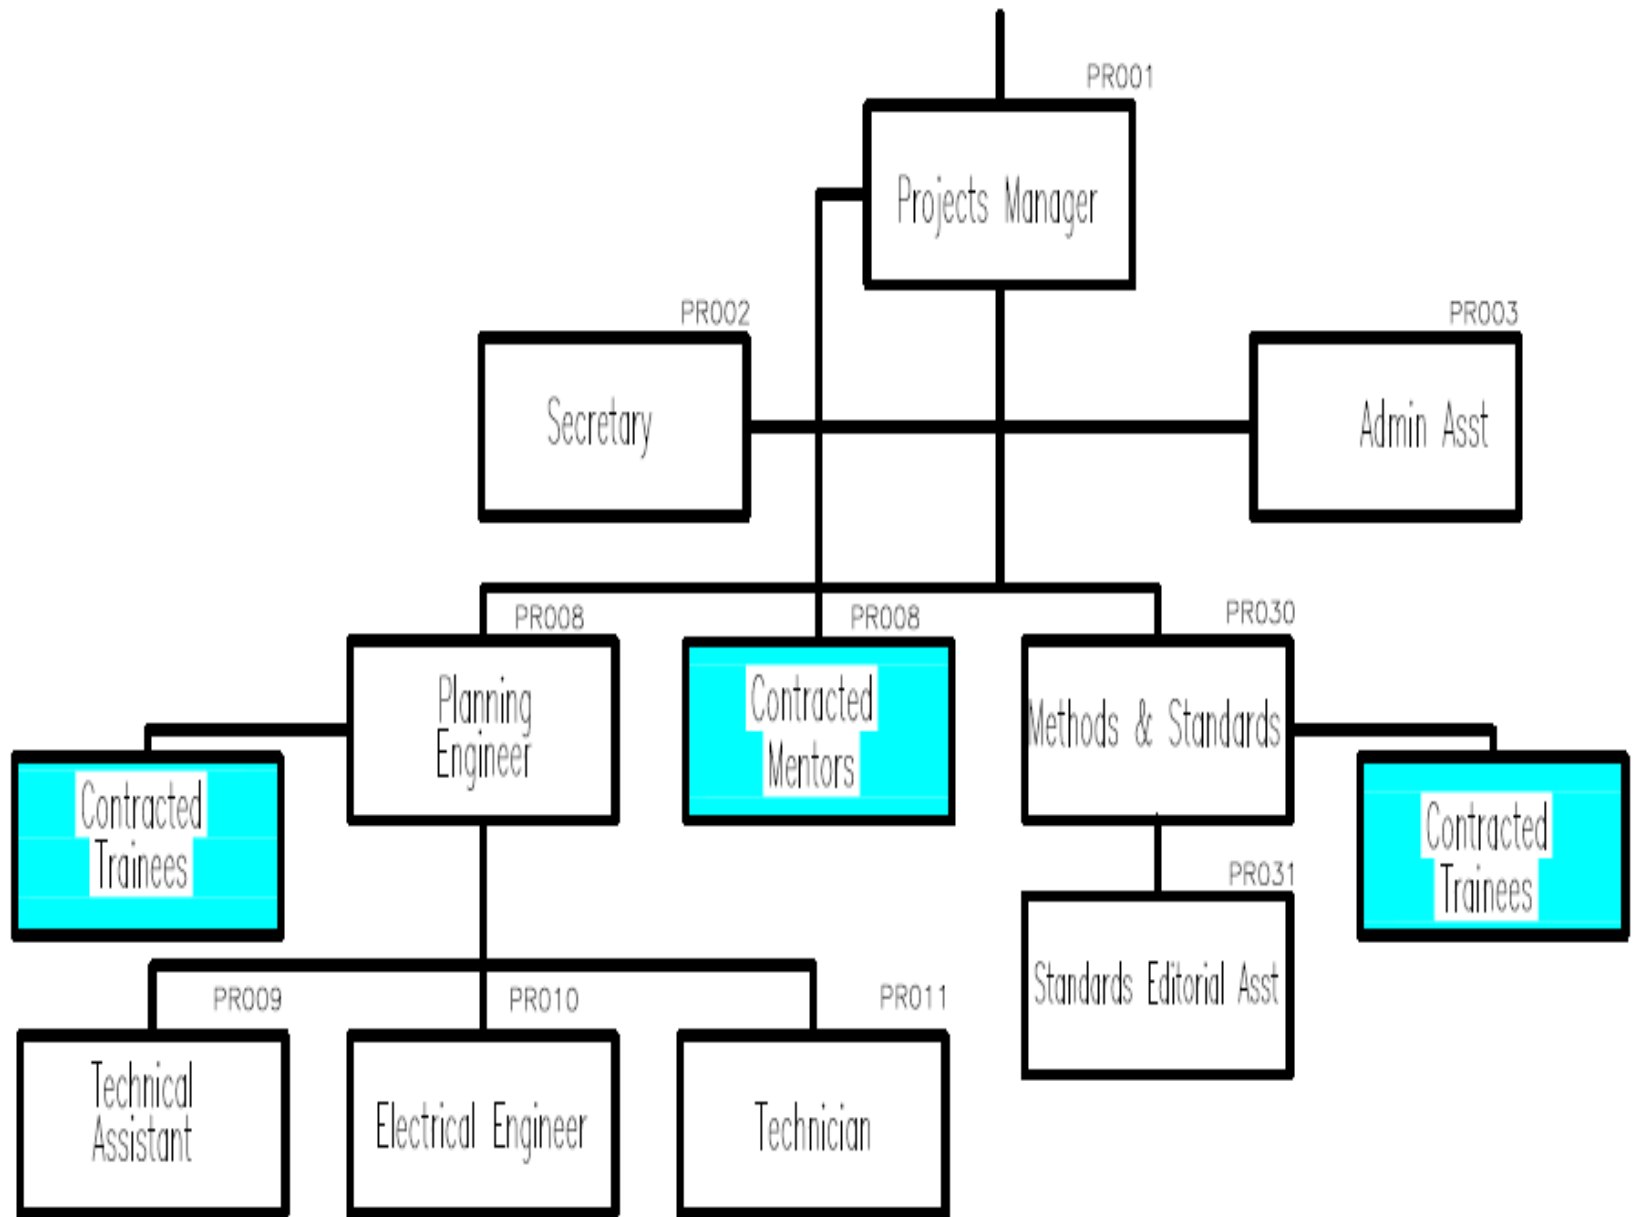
PR001
Projects Manager

PR002
Secretary

PR003
Admin Asst

PR008
Planning Engineer

PR008
Contracted Mentors

PR030
Methods & Standards

Contracted Trainees

Contracted Trainees

PR031
Standards Editorial Asst

PR009
Technical Assistant

PR010
Electrical Engineer

PR011
Technician